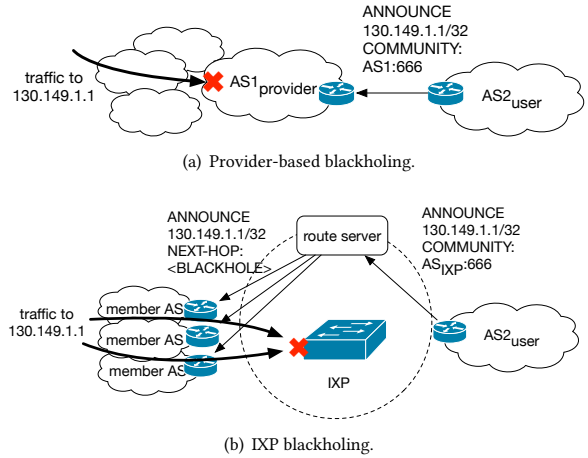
ANNOUNCE
130.149.1.1/32
COMMUNITY:
AS1:666

traffic to
130.149.1.1

AS1$_{provider}$

AS2$_{user}$

(a) Provider-based blackholing.

ANNOUNCE
130.149.1.1/32
NEXT-HOP:
<BLACKHOLE>

route server

ANNOUNCE
130.149.1.1/32
COMMUNITY:
AS$_{IXP}$:666

traffic to
130.149.1.1

member AS

member AS

member AS

AS2$_{user}$

IXP

(b) IXP blackholing.